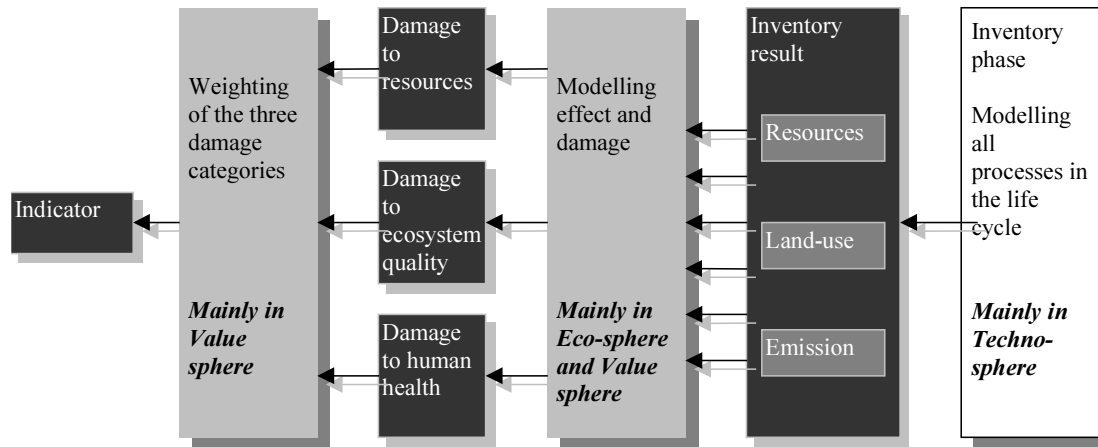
Indicator

Weighting of the three damage categories

Mainly in Value sphere

Damage to resources

Damage to ecosystem quality

Damage to human health

Modelling effect and damage

Mainly in Eco-sphere and Value sphere

Inventory result

Resources

Land-use

Emission

Inventory phase

Modelling all processes in the life cycle

Mainly in Techno-sphere